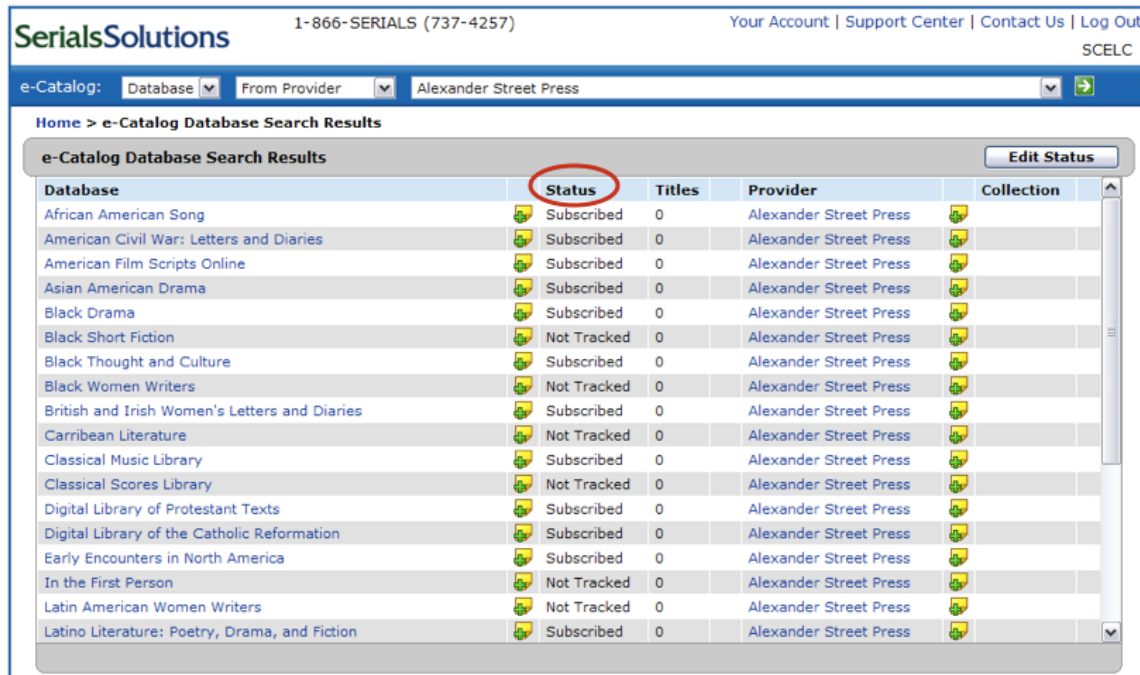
SerialsSolutions 1-866-SERIALS (737-4257)

Your Account | Support Center | Contact Us | Log Out

SCELC

e-Catalog: Database From Provider Alexander Street Press

Home > e-Catalog Database Search Results

e-Catalog Database Search Results

Edit Status

| Database | | Status | Titles | Provider | | Collection |
|---|---|---|---|---|---|---|
| African American Song | | Subscribed | 0 | Alexander Street Press | | |
| American Civil War: Letters and Diaries | | Subscribed | 0 | Alexander Street Press | | |
| American Film Scripts Online | | Subscribed | 0 | Alexander Street Press | | |
| Asian American Drama | | Subscribed | 0 | Alexander Street Press | | |
| Black Drama | | Subscribed | 0 | Alexander Street Press | | |
| Black Short Fiction | | Not Tracked | 0 | Alexander Street Press | | |
| Black Thought and Culture | | Subscribed | 0 | Alexander Street Press | | |
| Black Women Writers | | Not Tracked | 0 | Alexander Street Press | | |
| British and Irish Women's Letters and Diaries | | Subscribed | 0 | Alexander Street Press | | |
| Carribean Literature | | Not Tracked | 0 | Alexander Street Press | | |
| Classical Music Library | | Subscribed | 0 | Alexander Street Press | | |
| Classical Scores Library | | Not Tracked | 0 | Alexander Street Press | | |
| Digital Library of Protestant Texts | | Subscribed | 0 | Alexander Street Press | | |
| Digital Library of the Catholic Reformation | | Subscribed | 0 | Alexander Street Press | | |
| Early Encounters in North America | | Subscribed | 0 | Alexander Street Press | | |
| In the First Person | | Not Tracked | 0 | Alexander Street Press | | |
| Latin American Women Writers | | Not Tracked | 0 | Alexander Street Press | | |
| Latino Literature: Poetry, Drama, and Fiction | | Subscribed | 0 | Alexander Street Press | | |